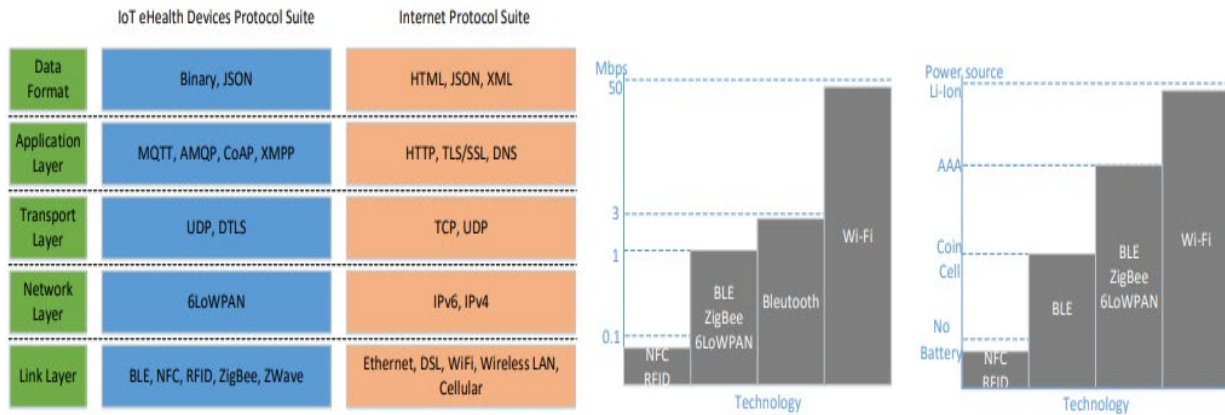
| | IoT eHealth Devices Protocol Suite | Internet Protocol Suite |
|---|---|---|
| Data Format | Binary, JSON | HTML, JSON, XML |
| Application Layer | MQTT, AMQP, CoAP, XMPP | HTTP, TLS/SSL, DNS |
| Transport Layer | UDP, DTLS | TCP, UDP |
| Network Layer | 6LoWPAN | IPv6, IPv4 |
| Link Layer | BLE, NFC, RFID, ZigBee, ZWave | Ethernet, DSL, WiFi, Wireless LAN, Cellular |

Mbps
50
3
1
0.1
NFC RFID
BLE ZigBee 6LoWPAN
Bleutooth
Wi-Fi
Technology

Power source
Li-Ion
AAA
Coin Cell
No Battery
NFC RFID
BLE
BLE ZigBee 6LoWPAN
Wi-Fi
Technology